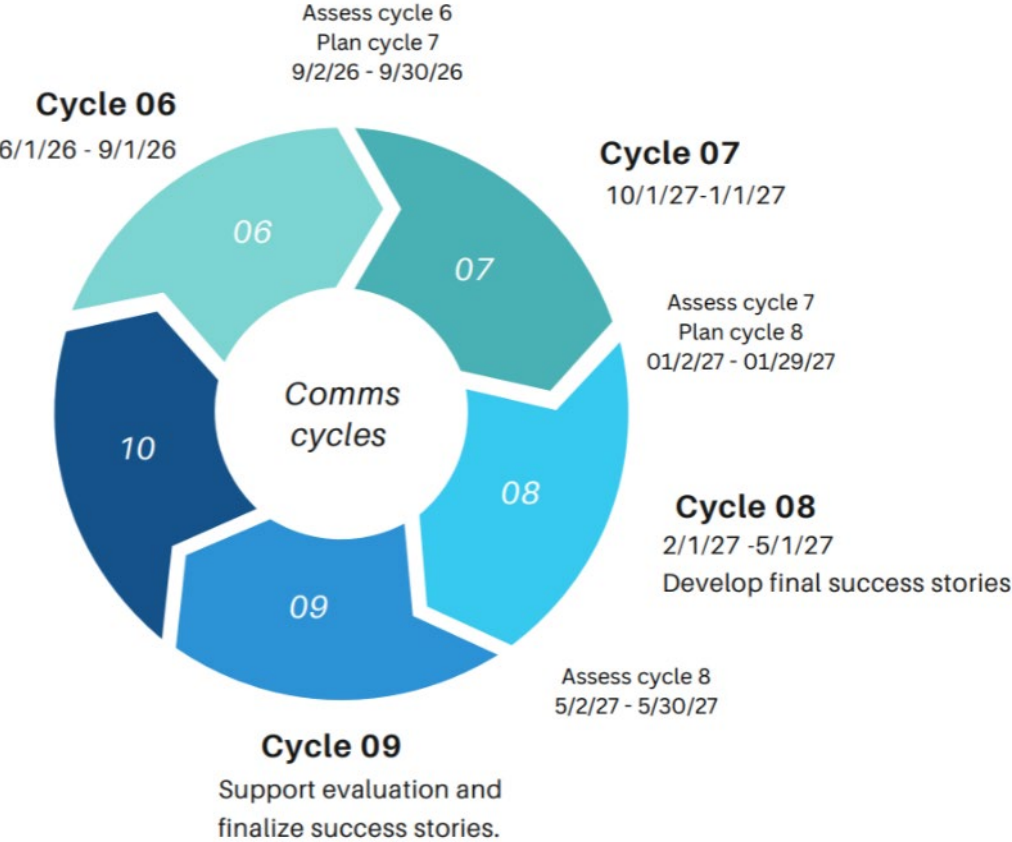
Assess cycle 6
Plan cycle 7
9/2/26 - 9/30/26

Cycle 06
6/1/26 - 9/1/26

Cycle 07
10/1/27-1/1/27

06

07

Assess cycle 7
Plan cycle 8
01/2/27 - 01/29/27

Comms cycles

10

08

Cycle 08
2/1/27 -5/1/27
Develop final success stories

09

Assess cycle 8
5/2/27 - 5/30/27

Cycle 09
Support evaluation and finalize success stories.